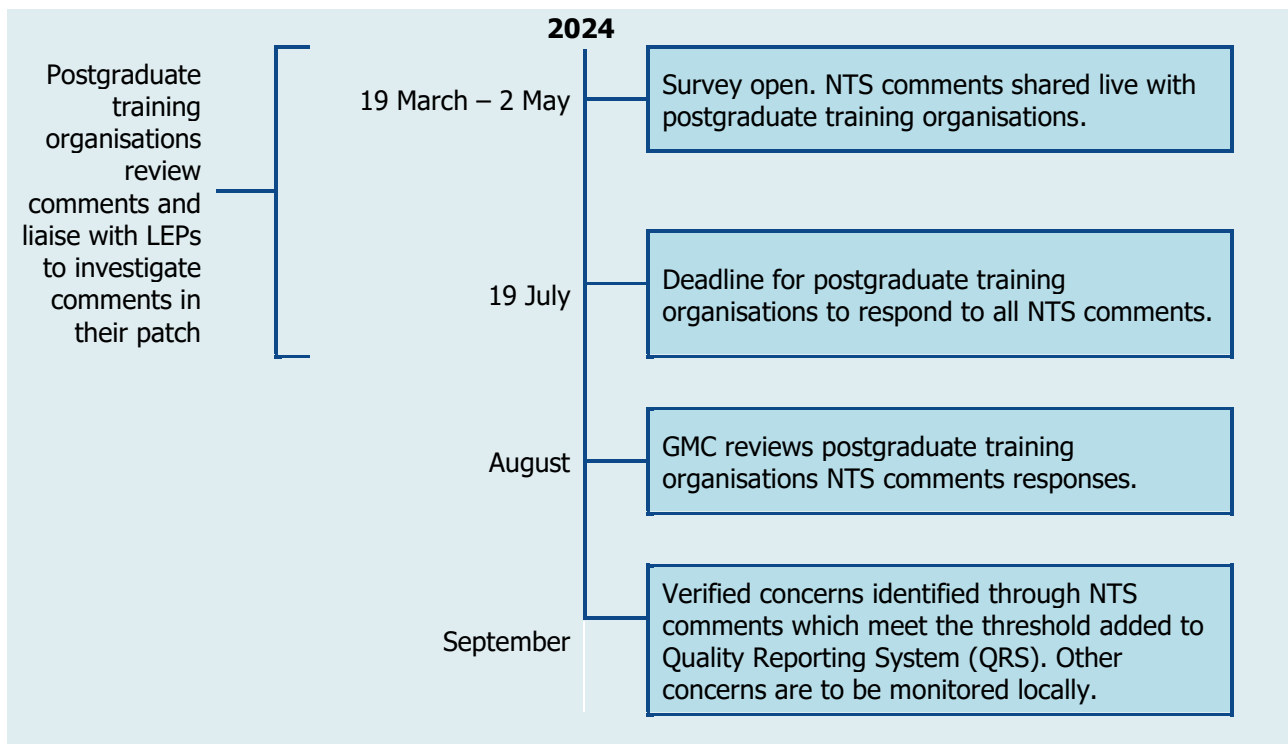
2024

Postgraduate training organisations review comments and liaise with LEPs to investigate comments in their patch

19 March – 2 May

Survey open. NTS comments shared live with postgraduate training organisations.

19 July

Deadline for postgraduate training organisations to respond to all NTS comments.

August

GMC reviews postgraduate training organisations NTS comments responses.

September

Verified concerns identified through NTS comments which meet the threshold added to Quality Reporting System (QRS). Other concerns are to be monitored locally.